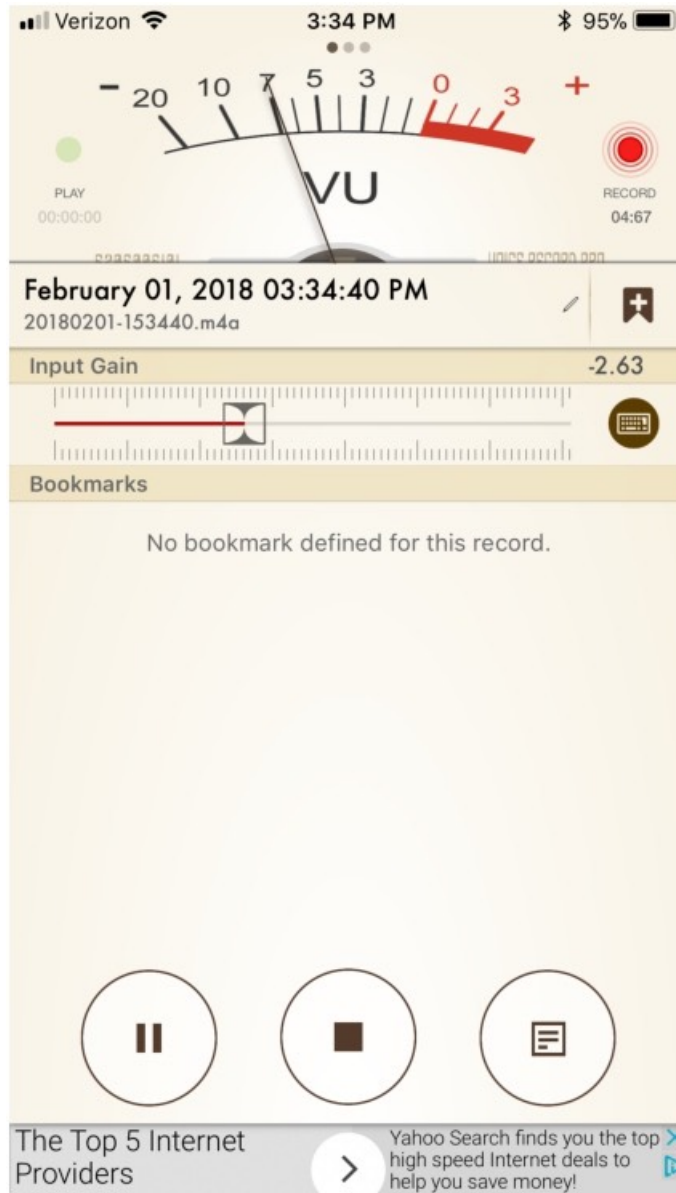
Verizon 3:34 PM 95%

− 20 10 7 5 3 0 3 +

VU

PLAY
00:00:00

RECORD
04:67

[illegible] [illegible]

February 01, 2018 03:34:40 PM
20180201-153440.m4a

Input Gain -2.63

Bookmarks

No bookmark defined for this record.

The Top 5 Internet Providers

Yahoo Search finds you the top high speed Internet deals to help you save money!